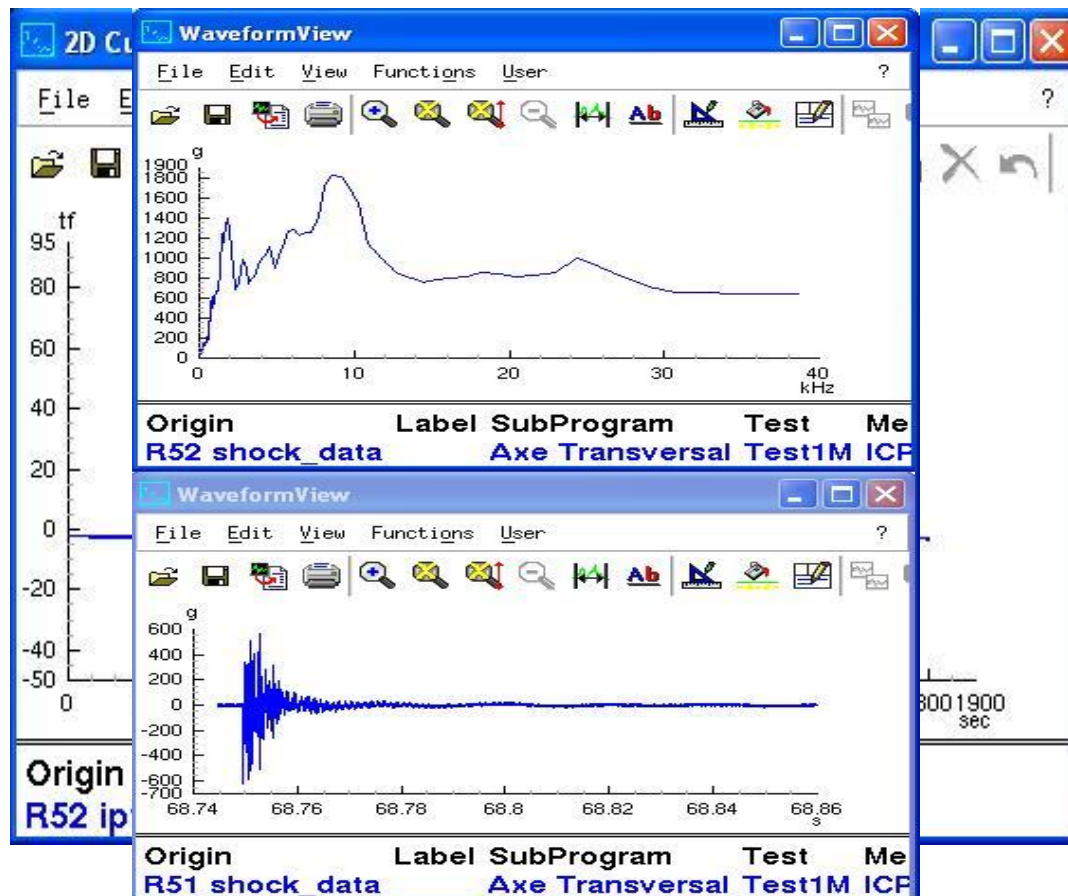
2D Cu

File E

tf
95
80
60
40
20
0
-20
-40
-50
0

3001900
sec

Origin
R52 ip

WaveformView

File Edit View Functions User ?

g
1900
1800
1600
1400
1200
1000
800
600
400
200
0
0 10 20 30 40
kHz

Origin Label SubProgram Test Me
R52 shock_data Axe Transversal Test1M ICP

WaveformView

File Edit View Functions User ?

g
600
400
200
0
-200
-400
-600
-700
68.74 68.76 68.78 68.8 68.82 68.84 68.86
s

Origin Label SubProgram Test Me
R51 shock_data Axe Transversal Test1M ICP

?